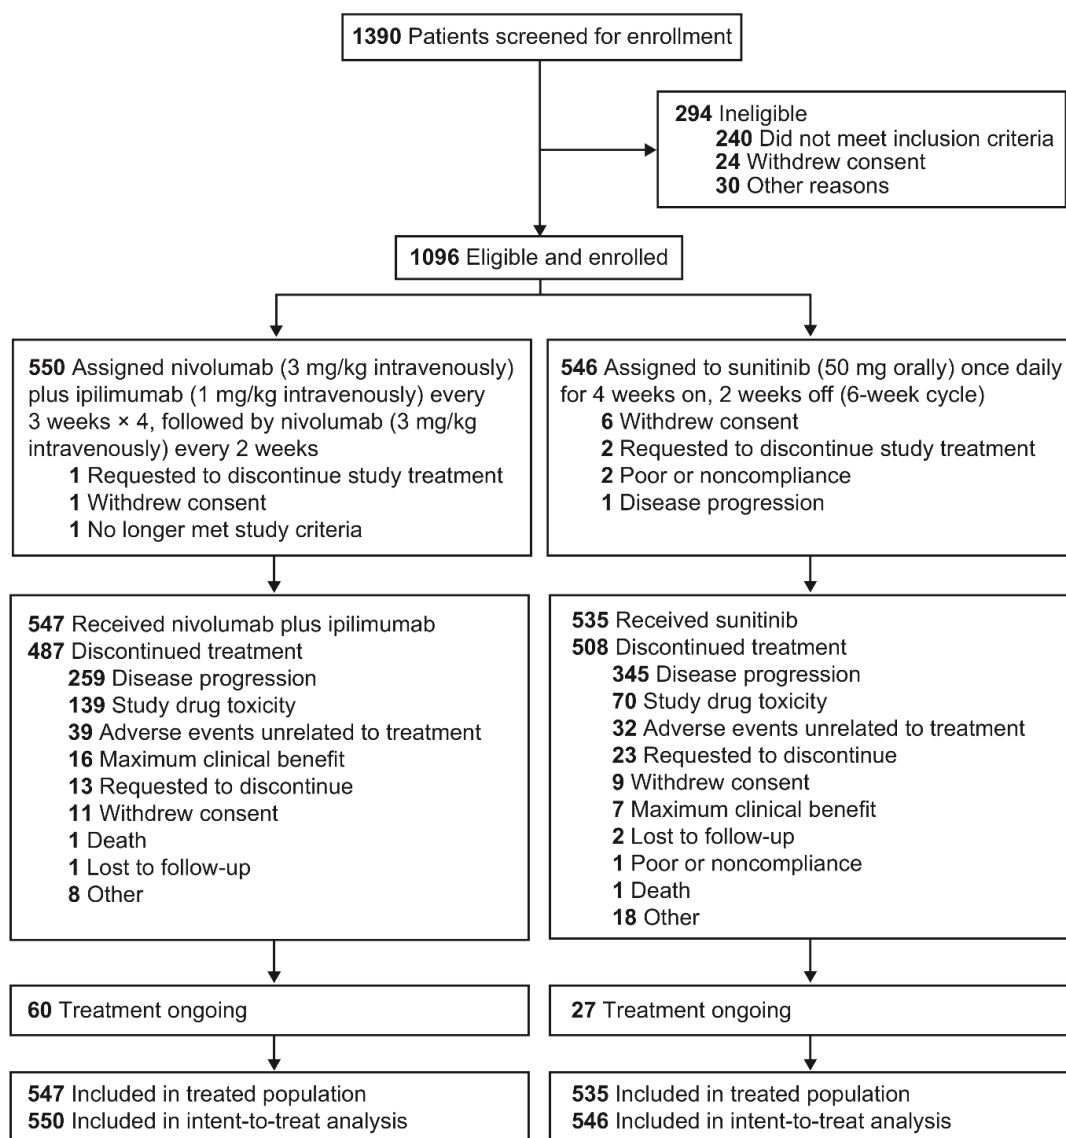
**1390** Patients screened for enrollment

**294** Ineligible
**240** Did not meet inclusion criteria
**24** Withdrew consent
**30** Other reasons

**1096** Eligible and enrolled

**550** Assigned nivolumab (3 mg/kg intravenously) plus ipilimumab (1 mg/kg intravenously) every 3 weeks × 4, followed by nivolumab (3 mg/kg intravenously) every 2 weeks
**1** Requested to discontinue study treatment
**1** Withdrew consent
**1** No longer met study criteria

**547** Received nivolumab plus ipilimumab
**487** Discontinued treatment
**259** Disease progression
**139** Study drug toxicity
**39** Adverse events unrelated to treatment
**16** Maximum clinical benefit
**13** Requested to discontinue
**11** Withdrew consent
**1** Death
**1** Lost to follow-up
**8** Other

**60** Treatment ongoing

**547** Included in treated population
**550** Included in intent-to-treat analysis

**546** Assigned to sunitinib (50 mg orally) once daily for 4 weeks on, 2 weeks off (6-week cycle)
**6** Withdrew consent
**2** Requested to discontinue study treatment
**2** Poor or noncompliance
**1** Disease progression

**535** Received sunitinib
**508** Discontinued treatment
**345** Disease progression
**70** Study drug toxicity
**32** Adverse events unrelated to treatment
**23** Requested to discontinue
**9** Withdrew consent
**7** Maximum clinical benefit
**2** Lost to follow-up
**1** Poor or noncompliance
**1** Death
**18** Other

**27** Treatment ongoing

**535** Included in treated population
**546** Included in intent-to-treat analysis